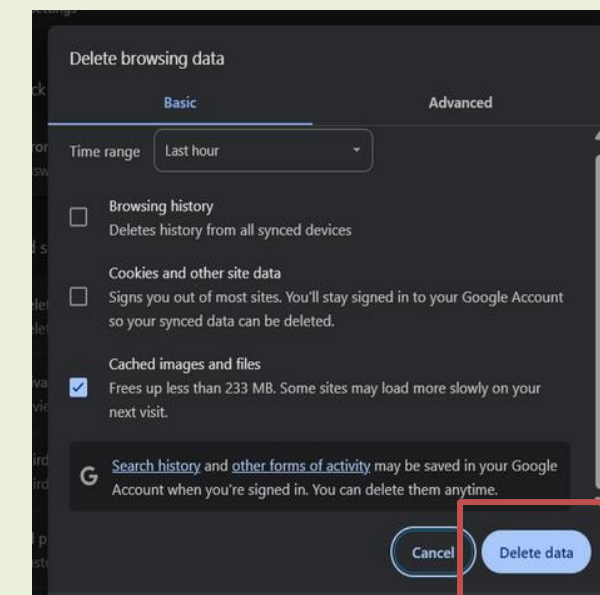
Delete browsing data

Basic

Advanced

Time range

Last hour

Browsing history

Deletes history from all synced devices

Cookies and other site data

Signs you out of most sites. You'll stay signed in to your Google Account so your synced data can be deleted.

Cached images and files

Frees up less than 233 MB. Some sites may load more slowly on your next visit.

G

Search history and other forms of activity may be saved in your Google Account when you're signed in. You can delete them anytime.

Cancel

Delete data